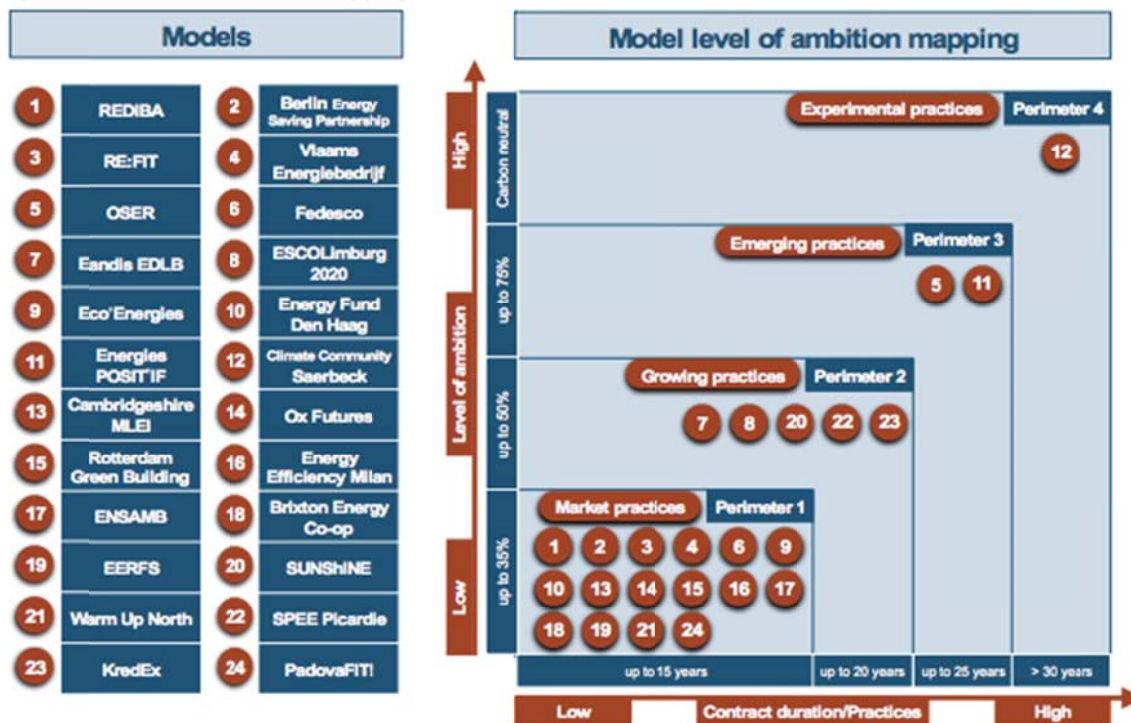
Models

1 REDIBA
2 Berlin Energy Saving Partnership
3 RE:FIT
4 Vlaams Energiebedrijf
5 OSER
6 Fedesco
7 Eandis EDLB
8 ESCOLimburg 2020
9 Eco'Energies
10 Energy Fund Den Haag
11 Energies POSIT'IF
12 Climate Community Saerbeck
13 Cambridgeshire MLEI
14 Ox Futures
15 Rotterdam Green Building
16 Energy Efficiency Milan
17 ENSAMB
18 Brixton Energy Co-op
19 EERFS
20 SUNSHiNE
21 Warm Up North
22 SPEE Picardie
23 KredEx
24 PadovaFIT!

Model level of ambition mapping

High
Level of ambition
Low

Carbon neutral
up to 75%
up to 50%
up to 35%

Experimental practices
Perimeter 4
12

Emerging practices
Perimeter 3
5 11

Growing practices
Perimeter 2
7 8 20 22 23

Market practices
Perimeter 1
1 2 3 4 6 9
10 13 14 15 16 17
18 19 21 24

up to 15 years
up to 20 years
up to 25 years
> 30 years

Low
Contract duration/Practices
High